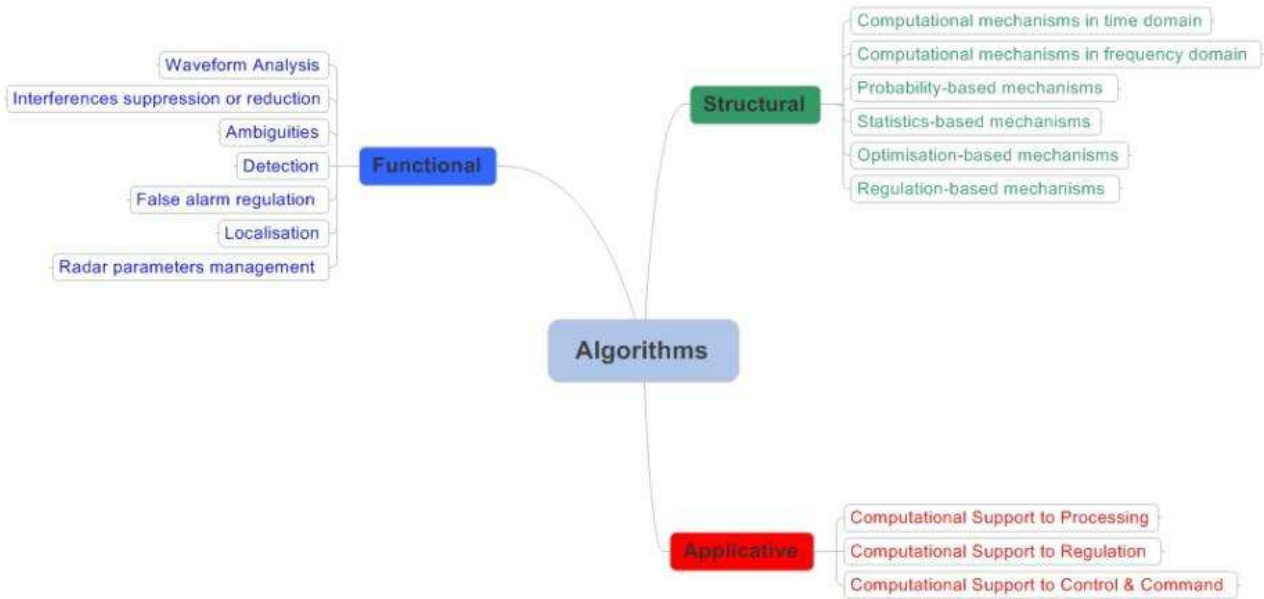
Algorithms

Functional
Waveform Analysis
Interferences suppression or reduction
Ambiguities
Detection
False alarm regulation
Localisation
Radar parameters management

Structural
Computational mechanisms in time domain
Computational mechanisms in frequency domain
Probability-based mechanisms
Statistics-based mechanisms
Optimisation-based mechanisms
Regulation-based mechanisms

Applicative
Computational Support to Processing
Computational Support to Regulation
Computational Support to Control & Command